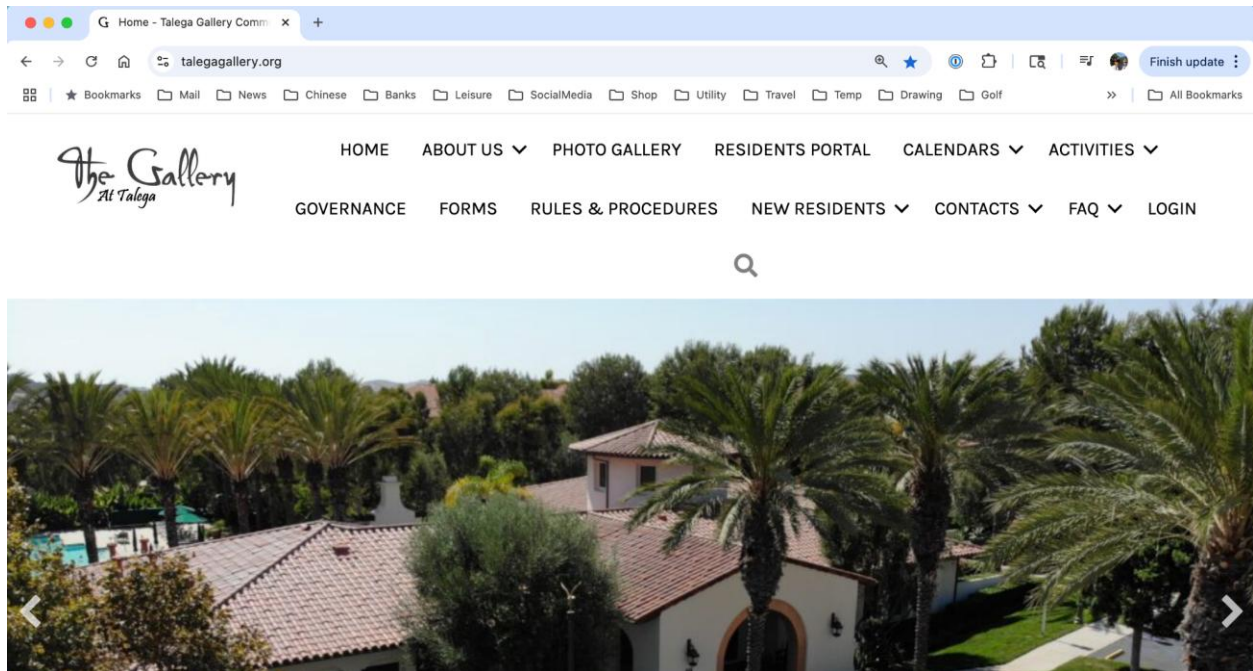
Home - Talega Gallery Comm ×
+
talegagallery.org
Finish update
Bookmarks Mail News Chinese Banks Leisure SocialMedia Shop Utility Travel Temp Drawing Golf
» All Bookmarks

The Gallery At Talega

HOME ABOUT US PHOTO GALLERY RESIDENTS PORTAL CALENDARS ACTIVITIES
GOVERNANCE FORMS RULES & PROCEDURES NEW RESIDENTS CONTACTS FAQ LOGIN